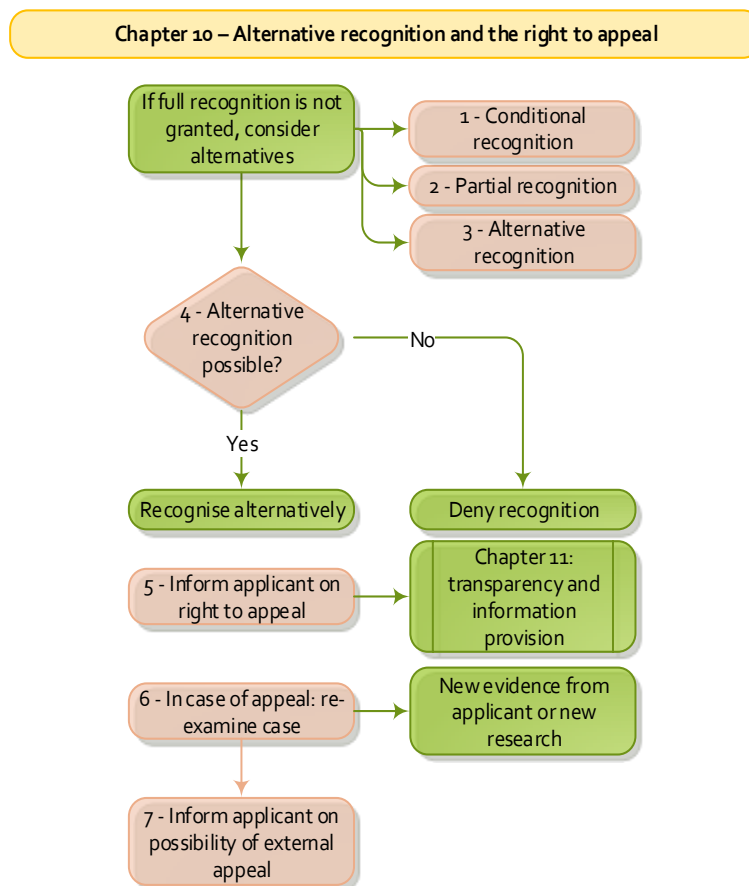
Chapter 10 – Alternative recognition and the right to appeal

If full recognition is not granted, consider alternatives

1 - Conditional recognition

2 - Partial recognition

3 - Alternative recognition

4 - Alternative recognition possible?

No

Yes

Recognise alternatively

Deny recognition

5 - Inform applicant on right to appeal

Chapter 11: transparency and information provision

6 - In case of appeal: reexamine case

New evidence from applicant or new research

7 - Inform applicant on possibility of external appeal